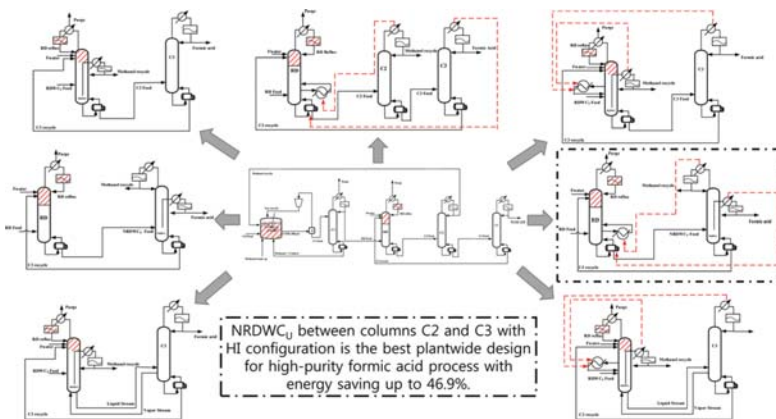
Purge
RD reflux
Feeder
RD Feed
RDWC$_L$ Feed
Methanol recycle
C2 Feed
Formic acid
C3 recycle
C3

Purge
Feeder
RD Reflux
RD Feed
Methanol recycle
Formic acid
C2 Feed
C2
C3
C3 recycle

Purge
RD reflux
Feeder
RD Feed
RDWC$_L$ Feed
Methanol recycle
C3 Feed
Formic acid
C3 recycle

Purge
Feeder
RD reflux
RD Feed
RD
Methanol recycle
NRDWC$_U$ Feed
Formic acid
C3 recycle

Purge
Feeder
RD reflux
RD Feed
RD
Methanol recycle
NRDWC$_U$ Feed
Formic acid
C3 recycle

Purge
RD reflux
Feeder
RDWC$_L$ Feed
Methanol recycle
Liquid Stream
Vapor Stream
Formic acid
C3 recycle
C3

NRDWC$_U$ between columns C2 and C3 with HI configuration is the best plantwide design for high-purity formic acid process with energy saving up to 46.9%.

Purge
RD reflux
Feeder
RDWC$_L$ Feed
Methanol recycle
Liquid Stream
Vapor Stream
Formic acid
C3 recycle
C3